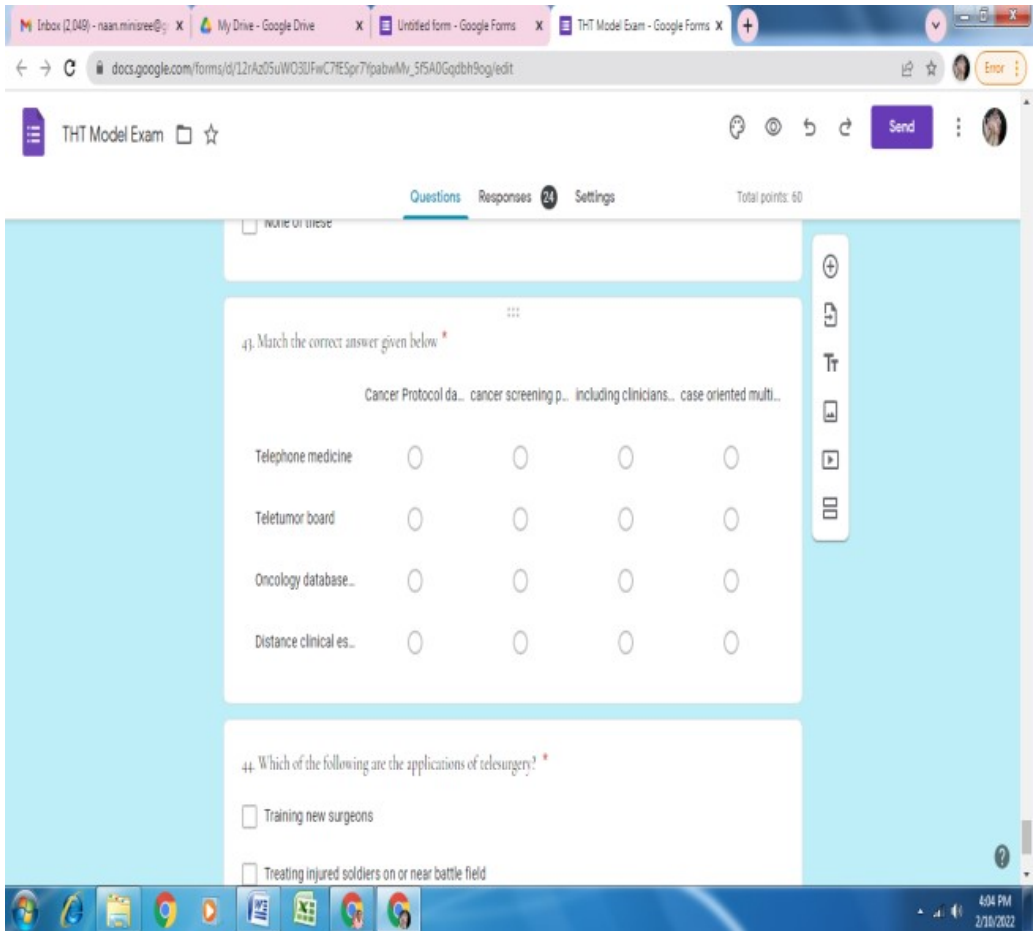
Inbox (2,049) - naan.minisree@g ×
My Drive - Google Drive ×
Untitled form - Google Forms ×
THT Model Exam - Google Forms ×

docs.google.com/forms/d/12rAz05uWO3UFwC7fESpr7fpabwMv_5f5A0Gqdbh9og/edit

Error

THT Model Exam

Send

Questions Responses 24 Settings Total points: 60

None of these

43. Match the correct answer given below *

| | Cancer Protocol da... | cancer screening p... | including clinicians... | case oriented multi... |
|---|---|---|---|---|
| Telephone medicine | | | | |
| Teletumor board | | | | |
| Oncology database... | | | | |
| Distance clinical es... | | | | |

44. Which of the following are the applications of telesurgery? *

Training new surgeons

Treating injured soldiers on or near battle field

4:04 PM
2/10/2022